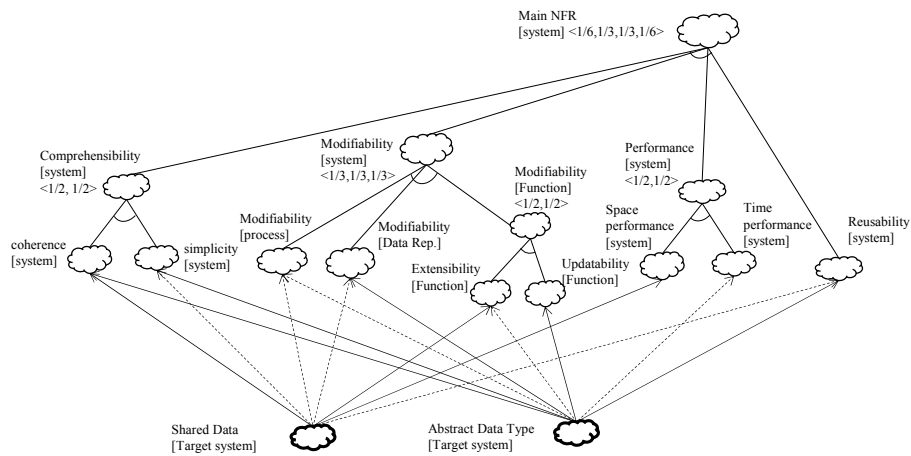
Main NFR
[system] <1/6,1/3,1/3,1/6>

Comprehensibility
[system]
<1/2, 1/2>

Modifiability
[system]
<1/3,1/3,1/3>

Modifiability
[Function]
<1/2,1/2>

Performance
[system]
<1/2,1/2>

coherence
[system]

simplicity
[system]

Modifiability
[process]

Modifiability
[Data Rep.]

Extensibility
[Function]

Updatability
[Function]

Space
performance
[system]

Time
performance
[system]

Reusability
[system]

Shared Data
[Target system]

Abstract Data Type
[Target system]